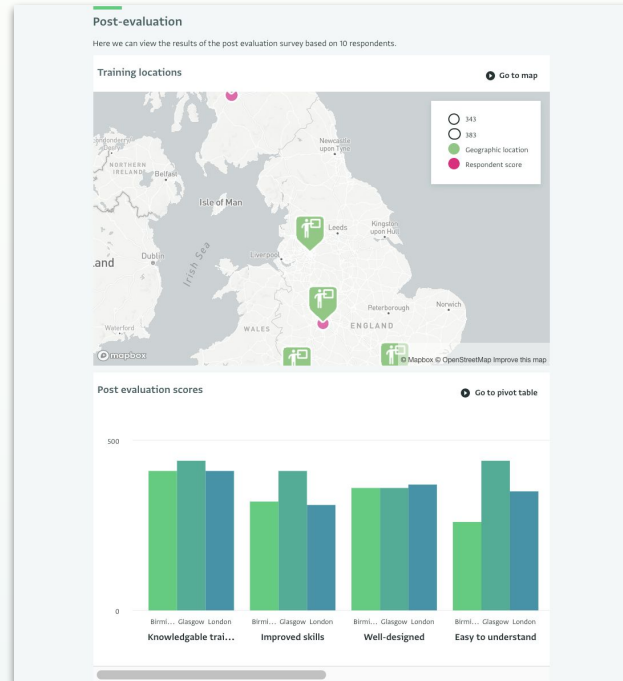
Post-evaluation

Here we can view the results of the post evaluation survey based on 10 respondents.

Training locations

Go to map

343
383
Geographic location
Respondent score

Londonderry
NORTHERN IRELAND
Belfast
Isle of Man
Newcastle upon Tyne
Leeds
Kingston upon Hull
Irish Sea
Dublin
Liverpool
Peterborough
Norwich
Ireland
WALES
ENGLAND
Waterford

mapbox
© Mapbox © OpenStreetMap Improve this map

Post evaluation scores

Go to pivot table

500

0

Birmi... Glasgow London
Knowledgable trai...

Birmi... Glasgow London
Improved skills

Birmi... Glasgow London
Well-designed

Birmi... Glasgow London
Easy to understand